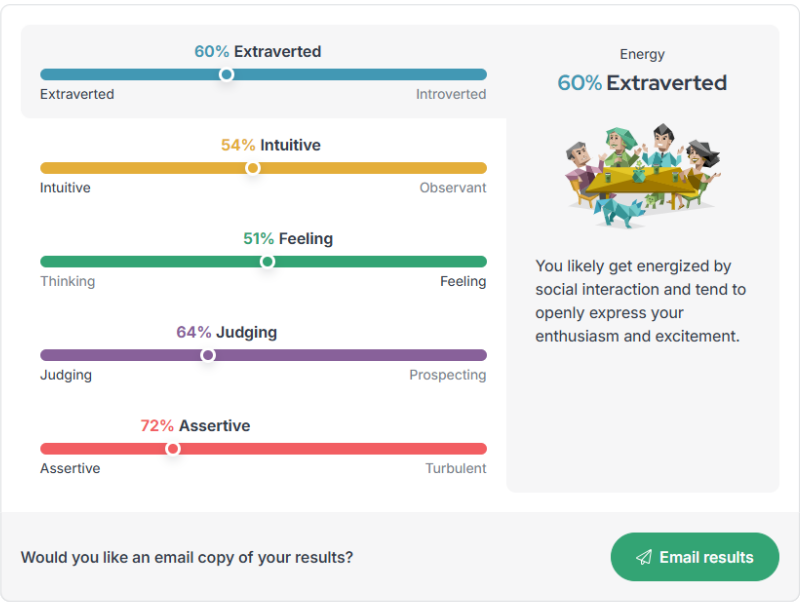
60% Extraverted

Extraverted Introverted

54% Intuitive

Intuitive Observant

51% Feeling

Thinking Feeling

64% Judging

Judging Prospecting

72% Assertive

Assertive Turbulent

Energy

60% Extraverted

You likely get energized by social interaction and tend to openly express your enthusiasm and excitement.

Would you like an email copy of your results?

Email results